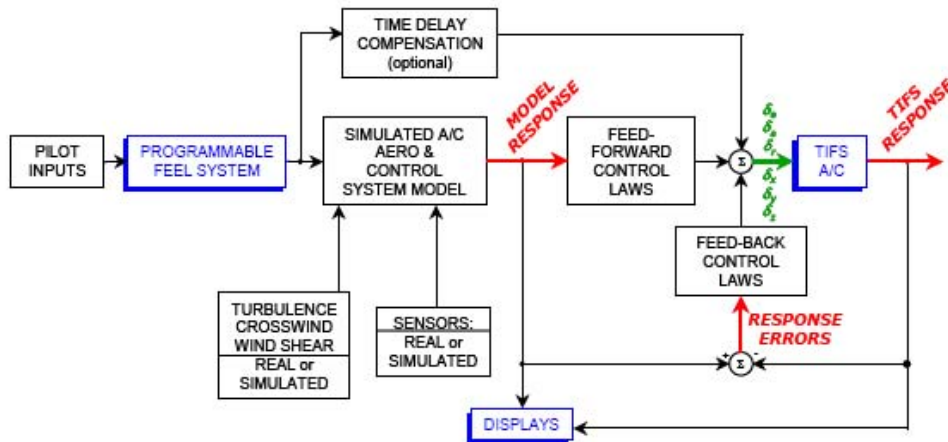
TIME DELAY COMPENSATION (optional)

PILOT INPUTS

PROGRAMMABLE FEEL SYSTEM

SIMULATED A/C AERO & CONTROL SYSTEM MODEL

MODEL RESPONSE

FEED-FORWARD CONTROL LAWS

$\Sigma$

$\delta_e$ $\delta_a$ $\delta_r$ $\delta_t$ $\delta_f$ $\delta_s$

TIFS A/C

TIFS RESPONSE

FEED-BACK CONTROL LAWS

RESPONSE ERRORS

$\Sigma$

TURBULENCE CROSSWIND WIND SHEAR

REAL or SIMULATED

SENSORS:

REAL or SIMULATED

DISPLAYS